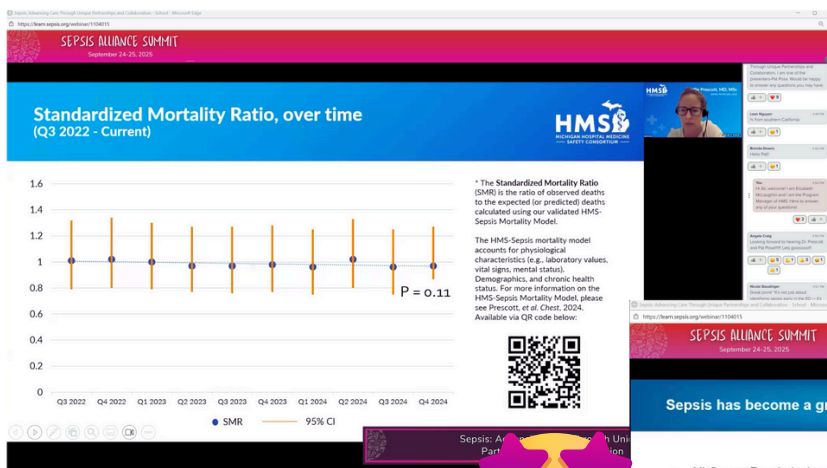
Sepsis: Advancing Care Through Unique Partnerships and Collaboration - School - Microsoft Edge
https://learn.sepsis.org/webinar/1104015

SEPSIS ALLIANCE SUMMIT
September 24-25, 2025

Standardized Mortality Ratio, over time
(Q3 2022 - Current)

HMS
MICHIGAN HOSPITAL MEDICINE SAFETY CONSORTIUM

| | |
|---|---|
| 1.6 | |
| 1.4 | |
| 1.2 | |
| 1 | |
| 0.8 | |
| 0.6 | |
| 0.4 | |
| 0.2 | |
| 0 | |

P = 0.11

Q3 2022 Q4 2022 Q1 2023 Q2 2023 Q3 2023 Q4 2023 Q1 2024 Q2 2024 Q3 2024 Q4 2024

SMR 95% CI

* The Standardized Mortality Ratio (SMR) is the ratio of observed deaths to the expected (or predicted) deaths calculated using our validated HMS-Sepsis Mortality Model.

The HMS-Sepsis mortality model accounts for physiological characteristics (e.g., laboratory values, vital signs, mental status). Demographics, and chronic health status. For more information on the HMS-Sepsis Mortality Model, please see Prescott, et al. Chest, 2024. Available via QR code below:

Sepsis: A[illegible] Uni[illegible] Part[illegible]ion

Prescott, MD, MSc

through Unique Partnerships and Collaboration. I am one of the presenters-Pat Posa. Would be happy to answer any questions you may have.

Leon Nguyen
hi from southern California

Brenda Downs
Hello Pat!!

You
Hi All, welcome! I am Elizabeth McLaughlin and I am the Program Manager of HMS. Here to answer any of your questions!

Angela Craig
Looking forward to hearing Dr. Prescott and Pat Posa!!!!! Lets gooooooo!!!

Nicole Baughman
Great point! "It's not just about identifying sepsis early in the ED – it's

Sepsis: Advancing Care Through Unique Partnerships and Collaboration - School - Microsoft
https://learn.sepsis.org/webinar/1104015

SEPSIS ALLIANCE SUMMIT
September 24-25, 2025

Sepsis has become a g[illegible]